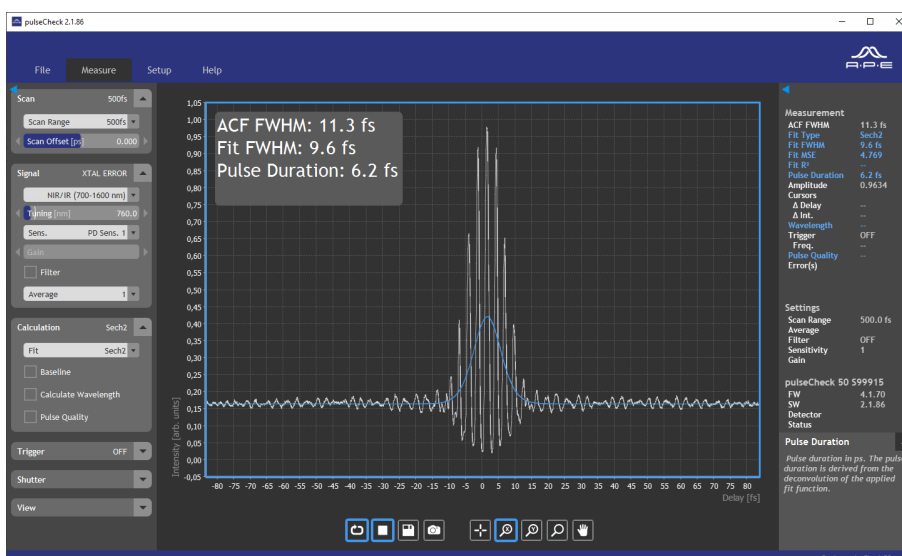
pulseCheck 2.1.86

File Measure Setup Help

A·P·E

Scan 500fs
Scan Range 500fs
Scan Offset [ps] 0.000

Signal XTAL ERROR
NIR/IR (700-1600 nm)
Tuning [nm] 760.0
Sens. PD Sens. 1
Gain
Filter
Average 1

Calculation Sech2
Fit Sech2
Baseline
Calculate Wavelength
Pulse Quality

Trigger OFF
Shutter
View

ACF FWHM: 11.3 fs
Fit FWHM: 9.6 fs
Pulse Duration: 6.2 fs

1,05
1,00
0,95
0,90
0,85
0,80
0,75
0,70
0,65
0,60
0,55
0,50
0,45
0,40
0,35
0,30
0,25
0,20
0,15
0,10
0,05
0,00
-0,05

Intensity [arb. units]

-80 -75 -70 -65 -60 -55 -50 -45 -40 -35 -30 -25 -20 -15 -10 -5 0 5 10 15 20 25 30 35 40 45 50 55 60 65 70 75 80

Delay [fs]

Measurement
ACF FWHM 11.3 fs
Fit Type Sech2
Fit FWHM 9.6 fs
Fit MSE 4.769
Fit R² --
Pulse Duration 6.2 fs
Amplitude 0.9634
Cursors
Δ Delay --
Δ Int. --
Wavelength --
Trigger OFF
Freq. --
Pulse Quality --
Error(s)

Settings
Scan Range 500.0 fs
Average
Filter OFF
Sensitivity 1
Gain

pulseCheck 50 S99915
FW 4.1.70
SW 2.1.86
Detector
Status

Pulse Duration
Pulse duration in ps. The pulse duration is derived from the deconvolution of the applied fit function.